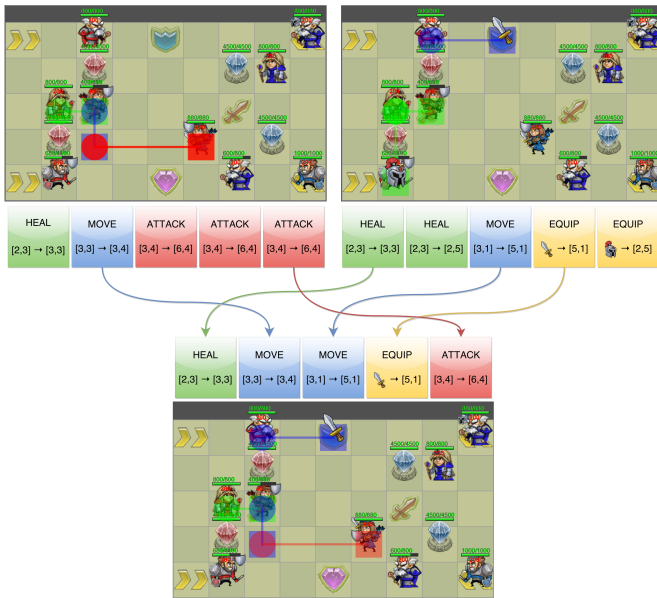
300/300
300/300
4500/4500
800/800
800/800
880/800
4500/4500
600/800
600/800
1000/1000

300/300
300/300
4500/4500
800/800
800/800
880/800
4500/4500
600/800
1000/1000

| HEAL | MOVE | ATTACK | ATTACK | ATTACK |
|---|---|---|---|---|
| [2,3] → [3,3] | [3,3] → [3,4] | [3,4] → [6,4] | [3,4] → [6,4] | [3,4] → [6,4] |

| HEAL | HEAL | MOVE | EQUIP | EQUIP |
|---|---|---|---|---|
| [2,3] → [3,3] | [2,3] → [2,5] | [3,1] → [5,1] | → [5,1] | → [2,5] |

| HEAL | MOVE | MOVE | EQUIP | ATTACK |
|---|---|---|---|---|
| [2,3] → [3,3] | [3,3] → [3,4] | [3,1] → [5,1] | → [5,1] | [3,4] → [6,4] |

300/300
300/300
4500/4500
800/800
800/800
880/800
4500/4500
600/800
1000/1000